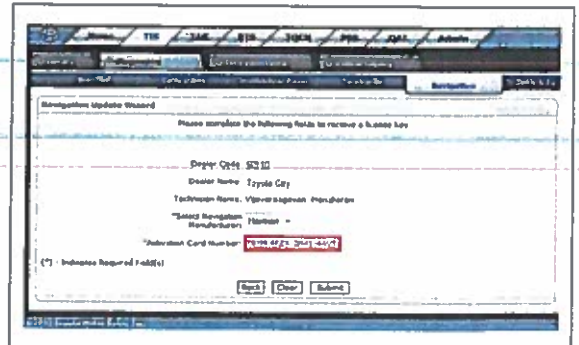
Home TIS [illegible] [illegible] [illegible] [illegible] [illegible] Admin

Navigation

Navigation Update Wizard

Please complete the following fields to receive a license key

Dealer Code 58210

Dealer Name Toyota City

Technician Name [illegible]

*Select Navigation Manufacturer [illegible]

*Activation Card Number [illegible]

(*) - Indicates Required Field(s)

Back Clear Submit

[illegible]